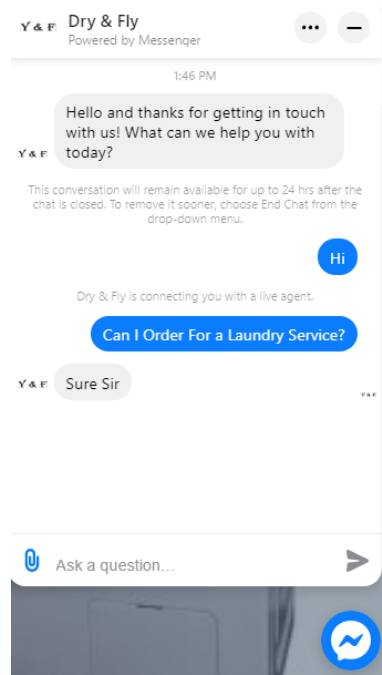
Y & F Dry & Fly
Powered by Messenger

1:46 PM

Hello and thanks for getting in touch with us! What can we help you with today?

Y & F

This conversation will remain available for up to 24 hrs after the chat is closed. To remove it sooner, choose End Chat from the drop-down menu.

Hi

Dry & Fly is connecting you with a live agent.

Can I Order For a Laundry Service?

Y & F Sure Sir

Y & F

Ask a question...